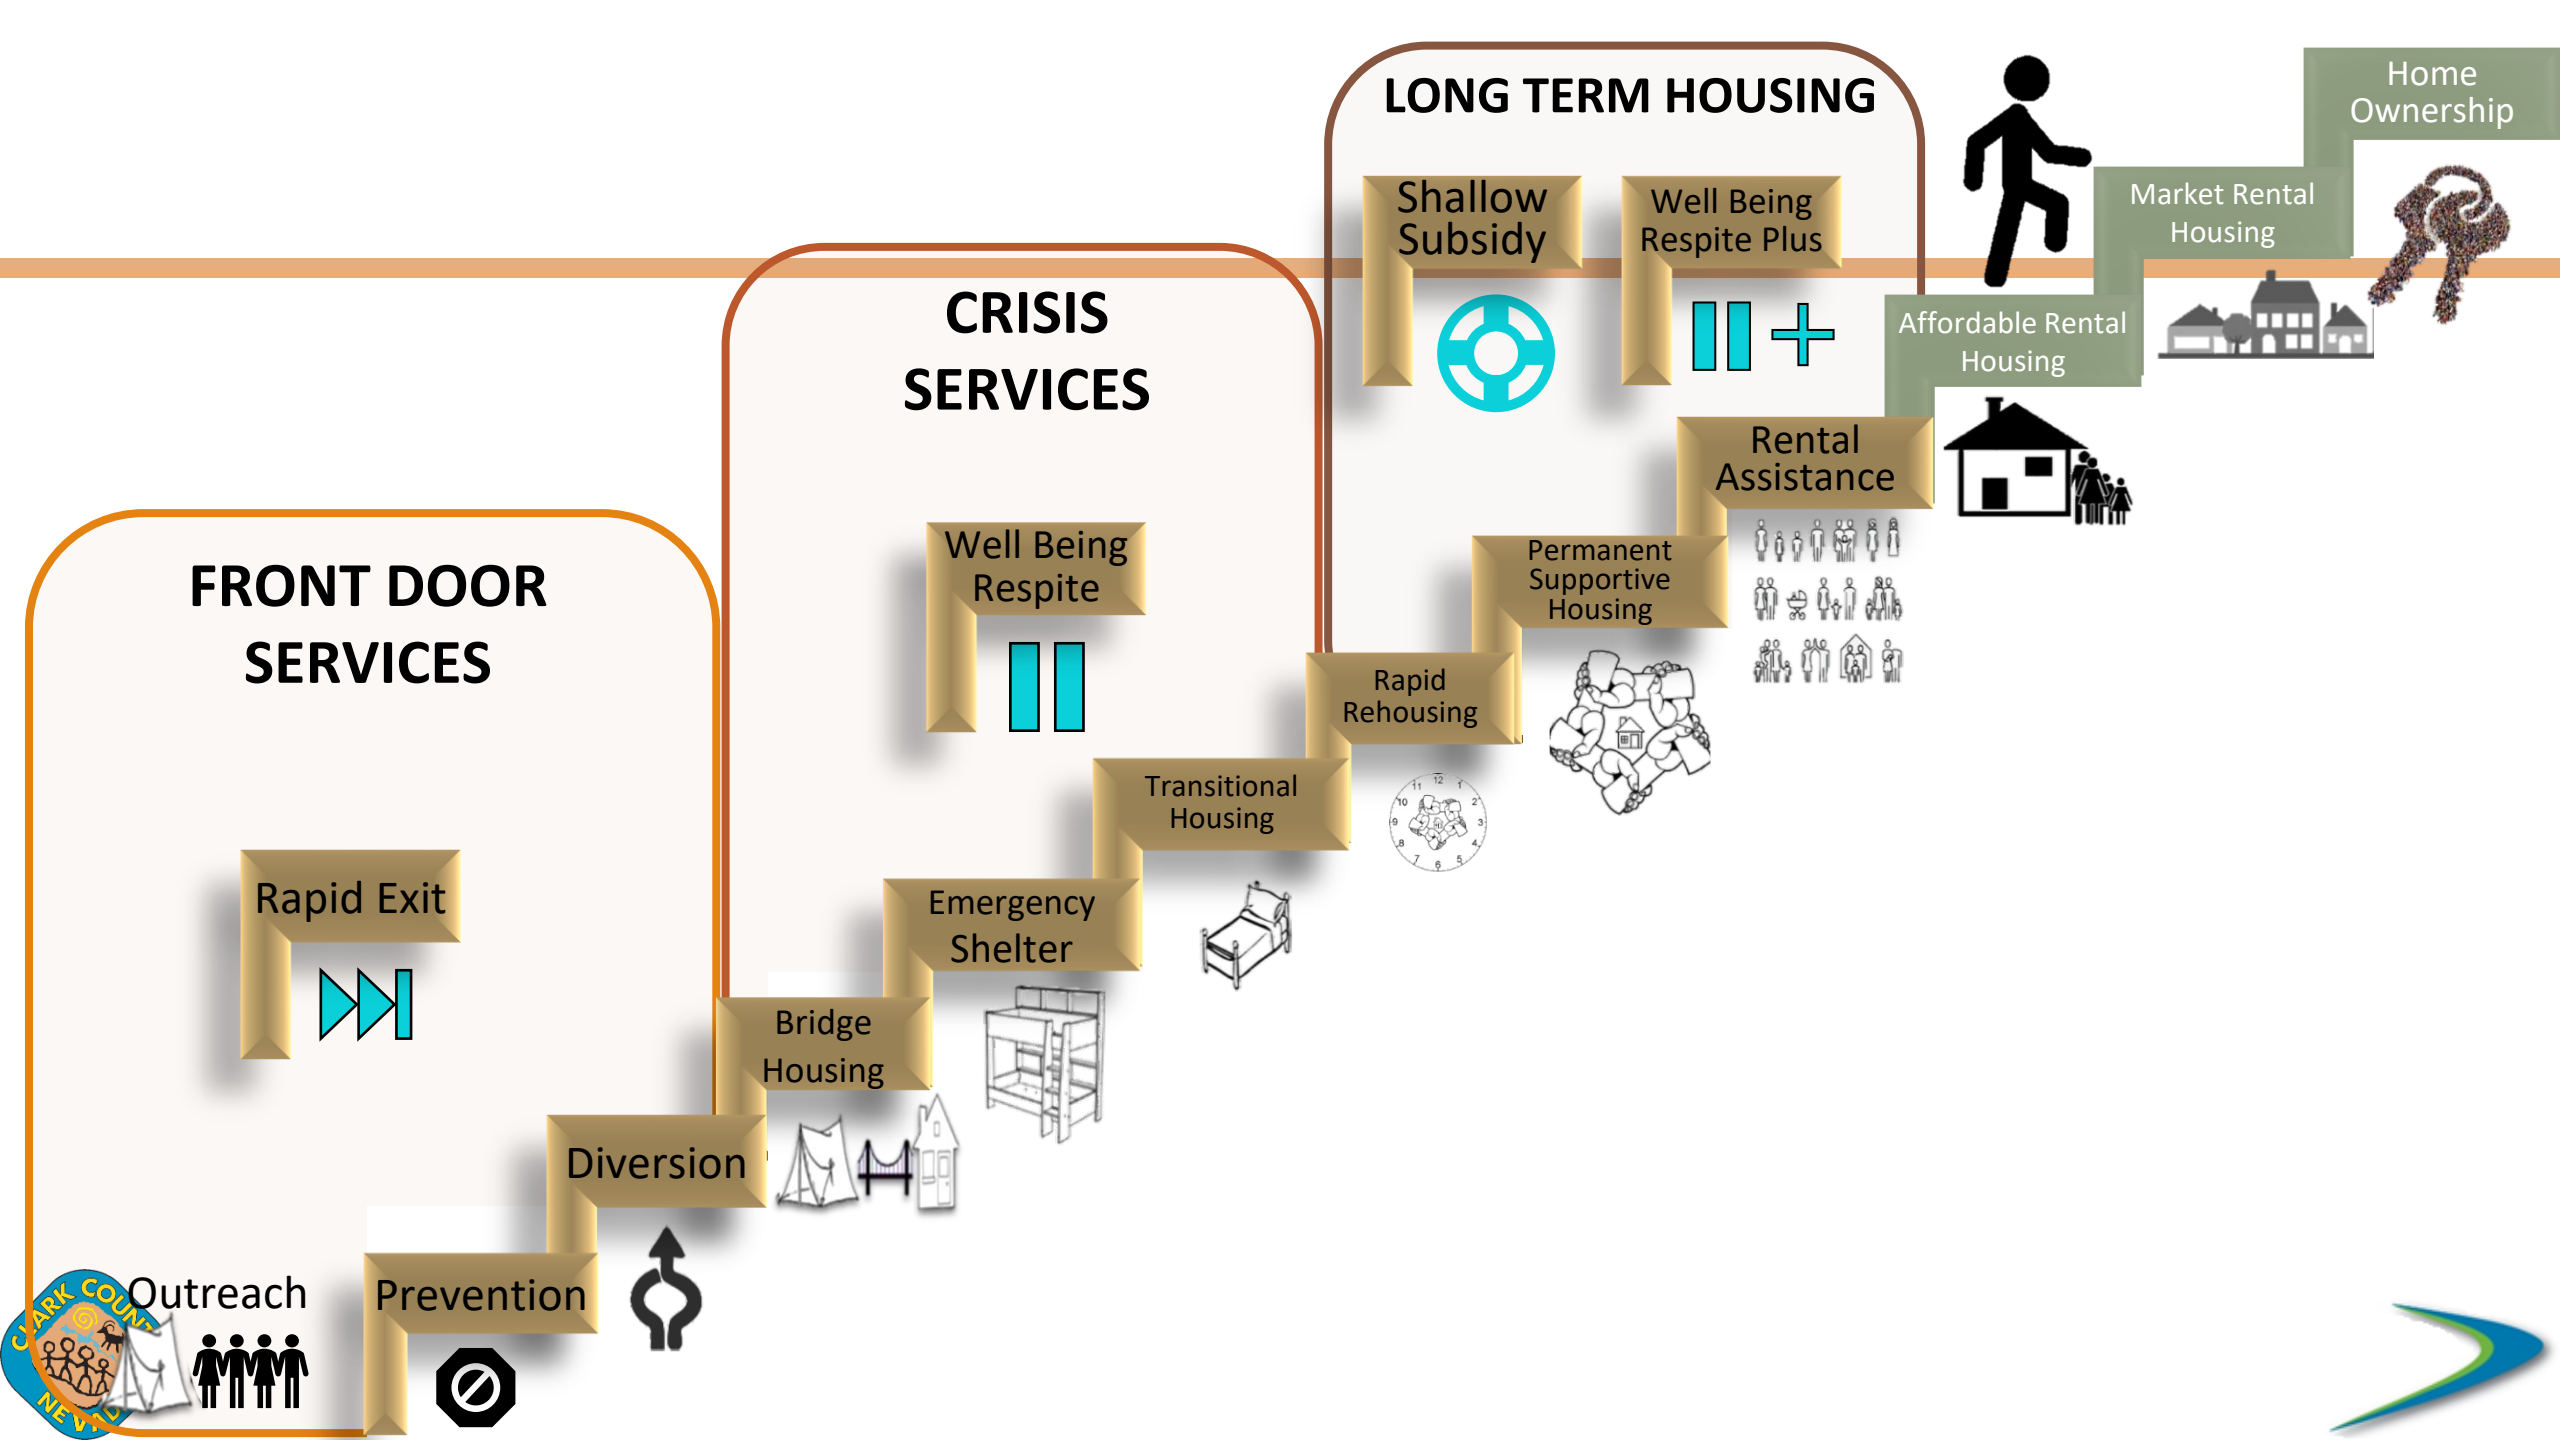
LONG TERM HOUSING

Home Ownership

Market Rental Housing

Affordable Rental Housing

Shallow Subsidy

Well Being Respite Plus

CRISIS SERVICES

Rental Assistance

Permanent Supportive Housing

Rapid Rehousing

Well Being Respite

Transitional Housing

Emergency Shelter

Bridge Housing

FRONT DOOR SERVICES

Rapid Exit

Diversion

Prevention

Outreach

CLARK COUNTY NEVADA